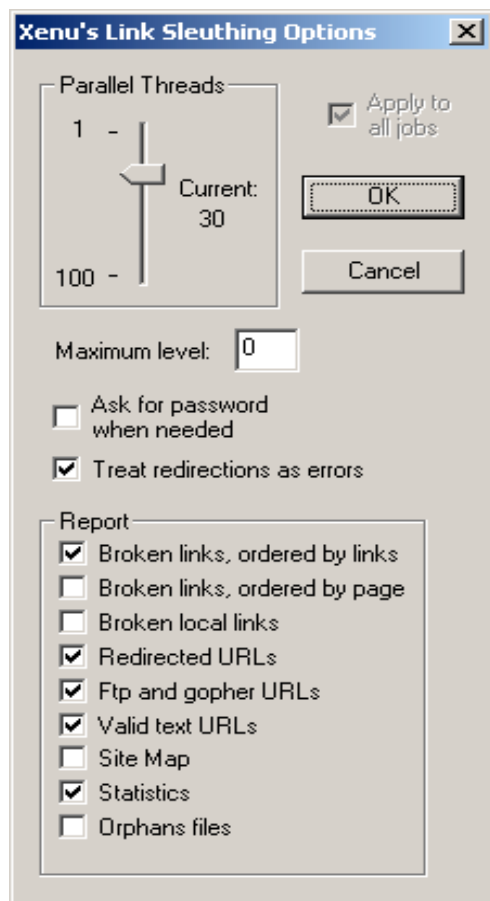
Xenu's Link Sleuthing Options

Parallel Threads

1 -

Current:
30

100 -

Apply to all jobs

OK

Cancel

Maximum level: 0

Ask for password when needed

Treat redirections as errors

Report

Broken links, ordered by links

Broken links, ordered by page

Broken local links

Redirected URLs

Ftp and gopher URLs

Valid text URLs

Site Map

Statistics

Orphans files